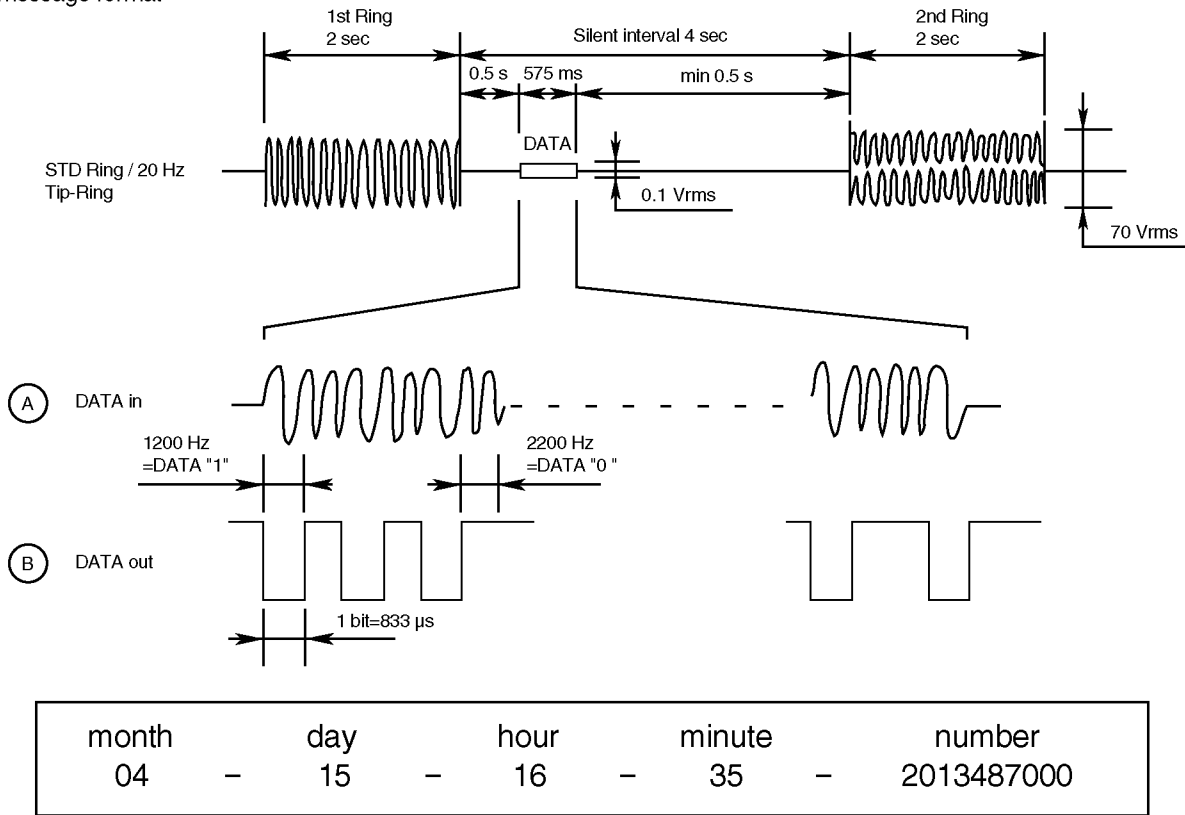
1st Ring
2 sec

Silent interval 4 sec

2nd Ring
2 sec

0.5 s

575 ms

min 0.5 s

DATA

STD Ring / 20 Hz
Tip-Ring

0.1 Vrms

70 Vrms

A DATA in

1200 Hz
=DATA "1"

2200 Hz
=DATA "0 "

B DATA out

1 bit=833 µs

| month | | day | | hour | | minute | | number |
|---|---|---|---|---|---|---|---|---|
| 04 | – | 15 | – | 16 | – | 35 | – | 2013487000 |